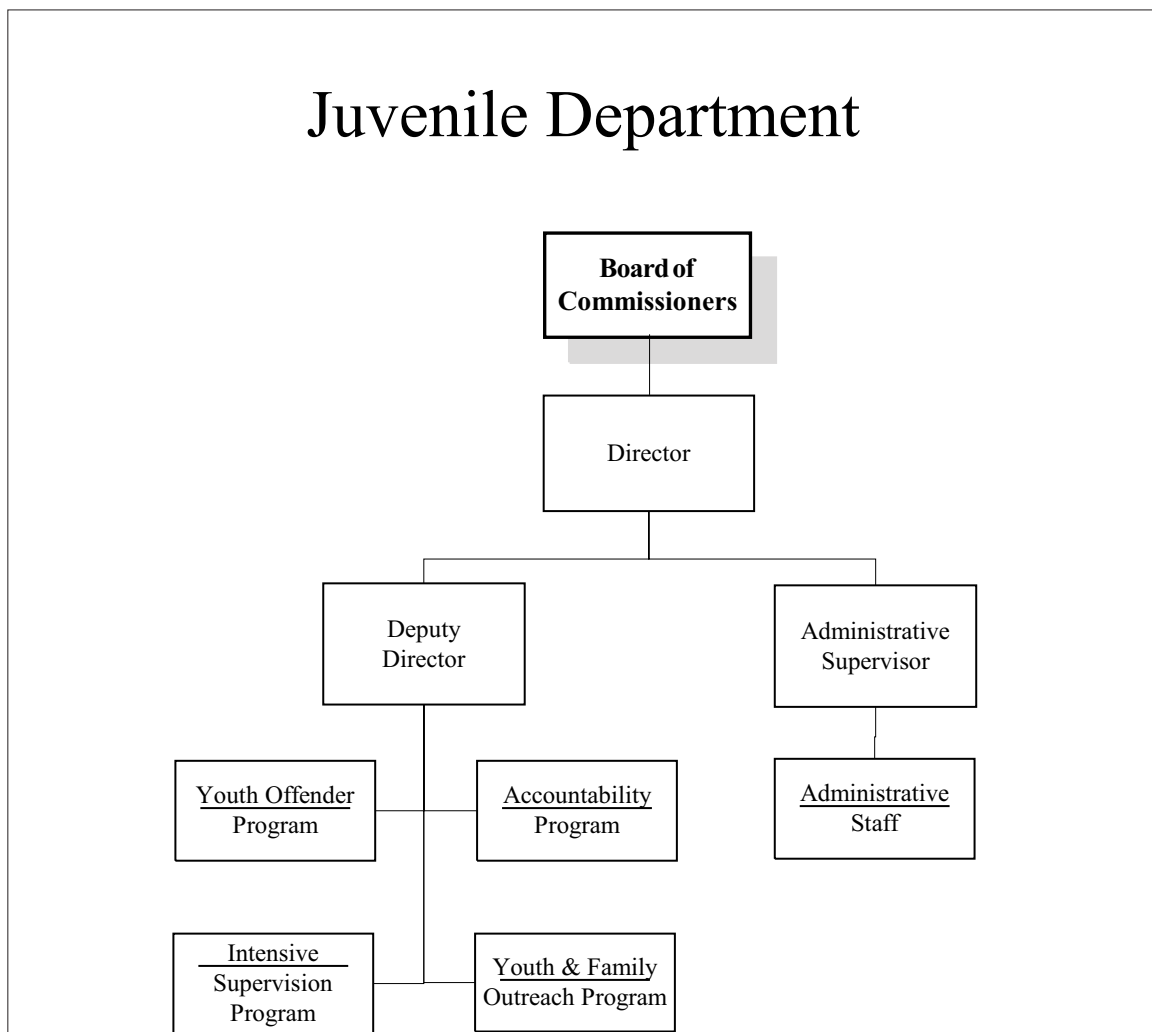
Juvenile Department

Board of Commissioners

Director

Deputy Director

Administrative Supervisor

Youth Offender Program

Accountability Program

Administrative Staff

Intensive Supervision Program

Youth & Family Outreach Program